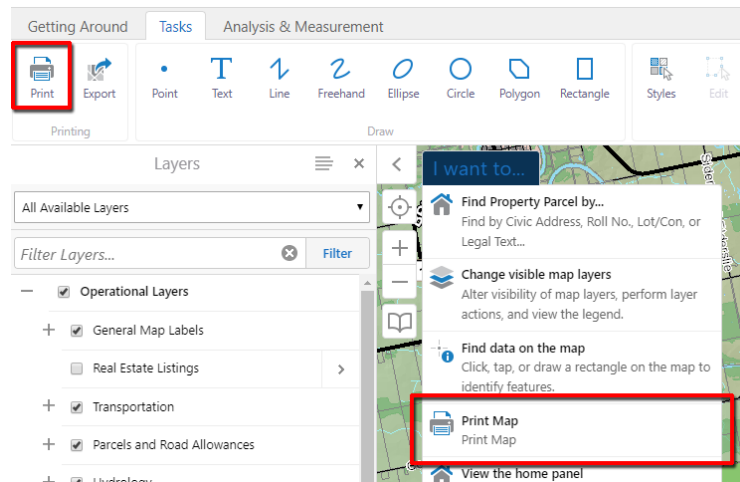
Getting Around Tasks Analysis & Measurement

Print Export
Printing

Point Text Line Freehand Ellipse Circle Polygon Rectangle
Draw

Styles Edit

Layers

All Available Layers

Filter Layers... Filter

— Operational Layers
+ General Map Labels
Real Estate Listings
+ Transportation
+ Parcels and Road Allowances
+ Hydrology

I want to...

Find Property Parcel by...
Find by Civic Address, Roll No., Lot/Con, or Legal Text...

Change visible map layers
Alter visibility of map layers, perform layer actions, and view the legend.

Find data on the map
Click, tap, or draw a rectangle on the map to identify features.

Print Map
Print Map

View the home panel